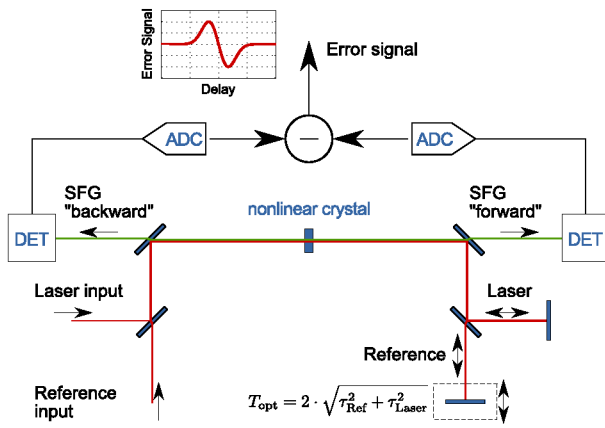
Error Signal

Delay

Error signal

ADC

−

ADC

SFG "backward"

nonlinear crystal

SFG "forward"

DET

DET

Laser input

Laser

Reference

Reference input

$T_{\mathrm{opt}} = 2 \cdot \sqrt{\tau_{\mathrm{Ref}}^2 + \tau_{\mathrm{Laser}}^2}$